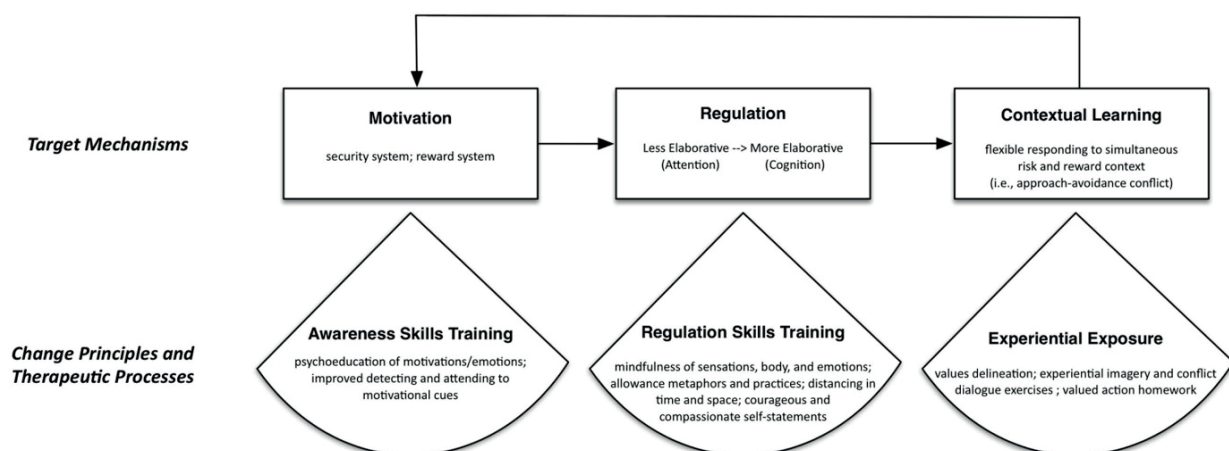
Target Mechanisms

Motivation

security system; reward system

Regulation

Less Elaborative --> More Elaborative
(Attention) (Cognition)

Contextual Learning

flexible responding to simultaneous risk and reward context
(i.e., approach-avoidance conflict)

Change Principles and Therapeutic Processes

Awareness Skills Training

psychoeducation of motivations/emotions; improved detecting and attending to motivational cues

Regulation Skills Training

mindfulness of sensations, body, and emotions; allowance metaphors and practices; distancing in time and space; courageous and compassionate self-statements

Experiential Exposure

values delineation; experiential imagery and conflict dialogue exercises ; valued action homework